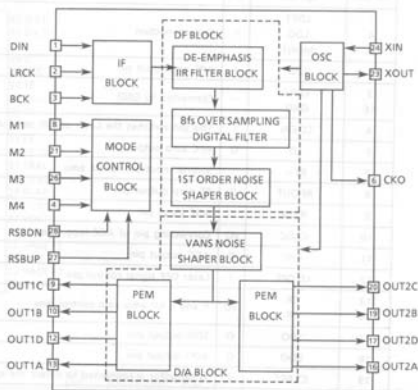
DIN 1
LRCK 2
BCK 3
M1 8
M2 27
M3 26
M4 4
RSBDN 28
RSBUP 27
OUT1C 9
OUT1B 10
OUT1D 12
OUT1A 13

IF BLOCK

MODE CONTROL BLOCK

DF BLOCK

DE-EMPHASIS IIR FILTER BLOCK

8fs OVER SAMPLING DIGITAL FILTER

1ST ORDER NOISE SHAPER BLOCK

VANS NOISE SHAPER BLOCK

PEM BLOCK

PEM BLOCK

D/A BLOCK

OSC BLOCK

24 XIN
23 XOUT
6 CKO
20 OUT2C
19 OUT2B
17 OUT2D
16 OUT2A